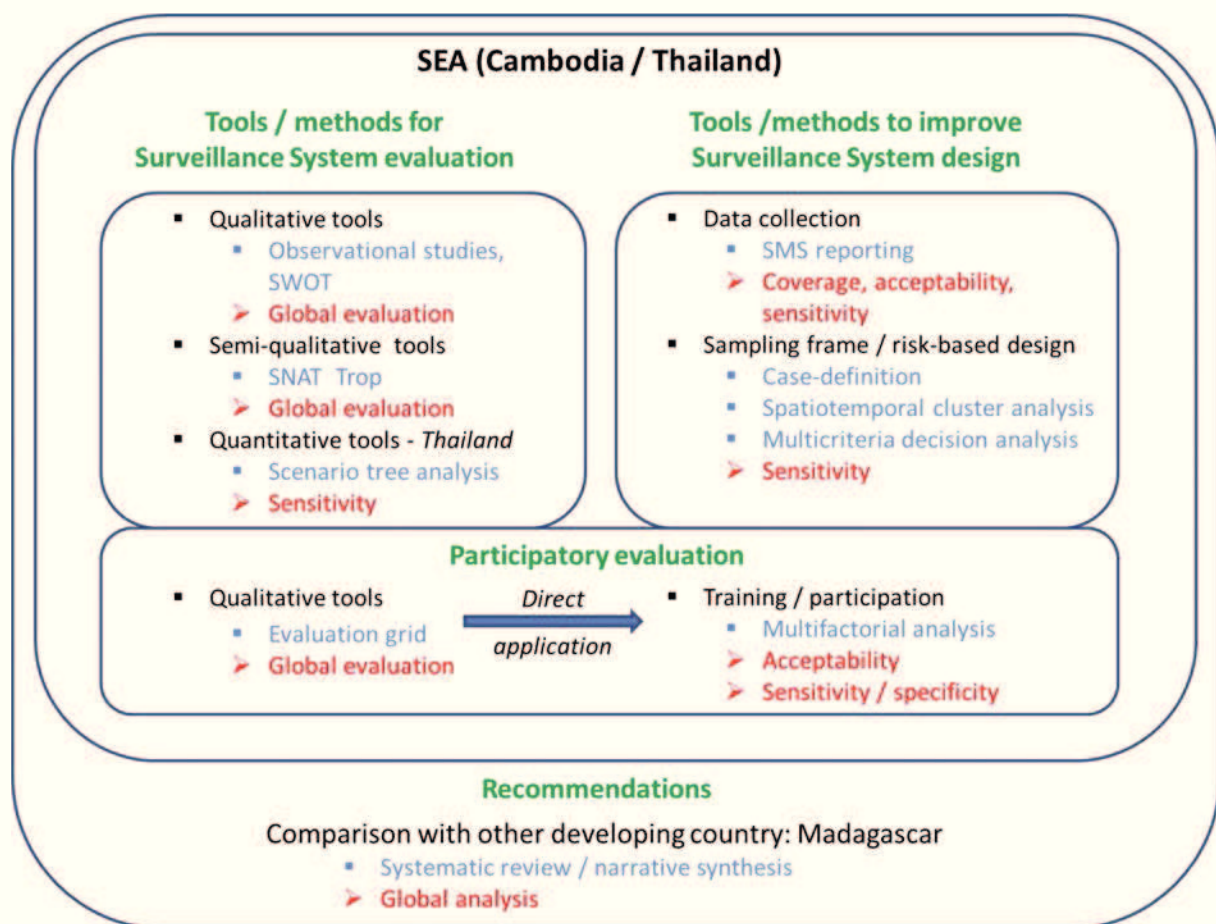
SEA (Cambodia / Thailand)

Tools / methods for Surveillance System evaluation

- Qualitative tools
  - Observational studies, SWOT
  - ➢ Global evaluation
- Semi-qualitative tools
  - SNAT Trop
  - ➢ Global evaluation
- Quantitative tools - *Thailand*
  - Scenario tree analysis
  - ➢ Sensitivity

Tools /methods to improve Surveillance System design

- Data collection
  - SMS reporting
  - ➢ Coverage, acceptability, sensitivity
- Sampling frame / risk-based design
  - Case-definition
  - Spatiotemporal cluster analysis
  - Multicriteria decision analysis
  - ➢ Sensitivity

Participatory evaluation

- Qualitative tools
  - Evaluation grid
  - ➢ Global evaluation

*Direct application*

- Training / participation
  - Multifactorial analysis
  - ➢ Acceptability
  - ➢ Sensitivity / specificity

Recommendations

Comparison with other developing country: Madagascar
- Systematic review / narrative synthesis
- ➢ Global analysis